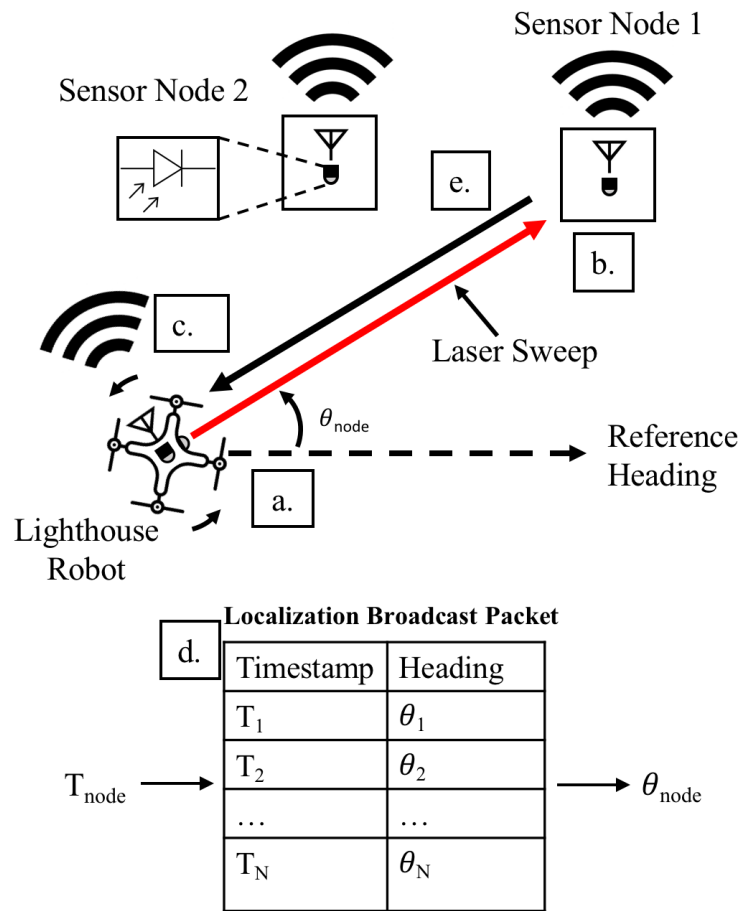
Sensor Node 1

Sensor Node 2

e.

b.

c.

Laser Sweep

$\theta_{\text{node}}$

Reference Heading

a.

Lighthouse Robot

Localization Broadcast Packet

d.

$T_{\text{node}}$

| Timestamp | Heading |
|---|---|
| $T_1$ | $\theta_1$ |
| $T_2$ | $\theta_2$ |
| … | … |
| $T_N$ | $\theta_N$ |

$\theta_{\text{node}}$